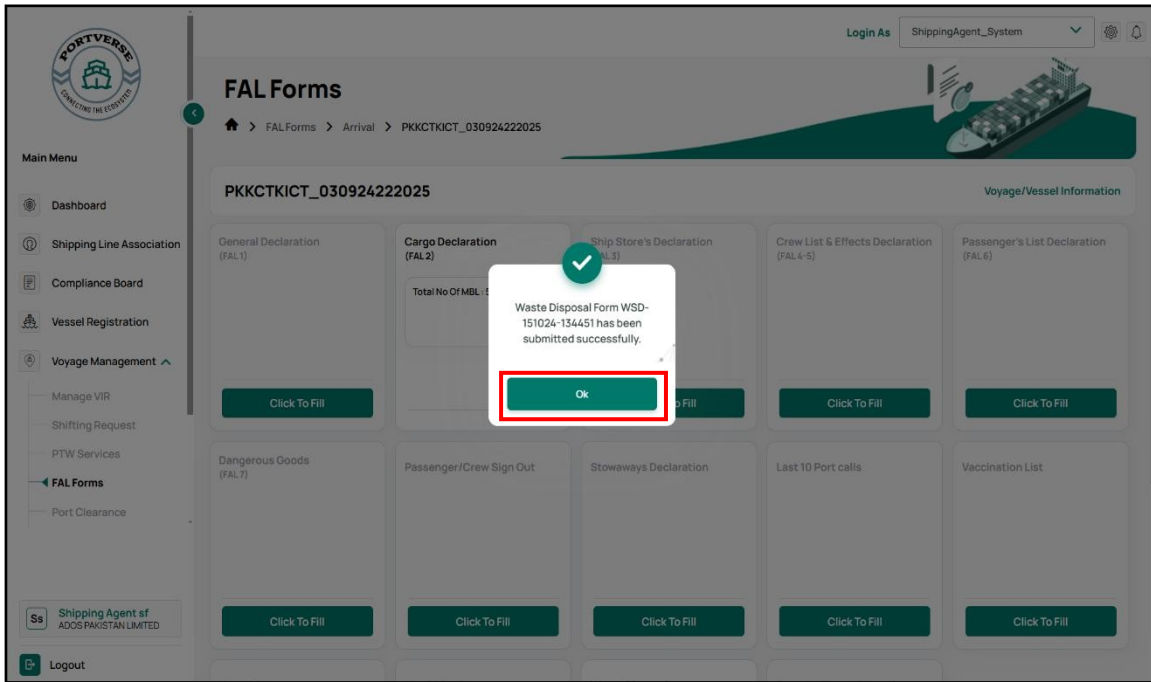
PORTVERSE
CONNECTING THE ECOSYSTEM

Main Menu

Dashboard

Shipping Line Association

Compliance Board

Vessel Registration

Voyage Management

Manage VIR

Shifting Request

PTW Services

FAL Forms

Port Clearance

Ss Shipping Agent sf
ADOS PAKISTAN LIMITED

Logout

Login As ShippingAgent_System

FAL Forms

FAL Forms > Arrival > PKKCTKICT_030924222025

PKKCTKICT_030924222025

Voyage/Vessel Information

General Declaration
(FAL 1)

Cargo Declaration
(FAL 2)

Total No Of MBL : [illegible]

Ship Store's Declaration
(FAL 3)

Crew List & Effects Declaration
(FAL 4-5)

Passenger's List Declaration
(FAL 6)

Click To Fill

Click To Fill

Click To Fill

Click To Fill

Waste Disposal Form WSD-151024-134451 has been submitted successfully.

Ok

Dangerous Goods
(FAL 7)

Passenger/Crew Sign Out

Stowaways Declaration

Last 10 Port calls

Vaccination List

Click To Fill

Click To Fill

Click To Fill

Click To Fill

Click To Fill